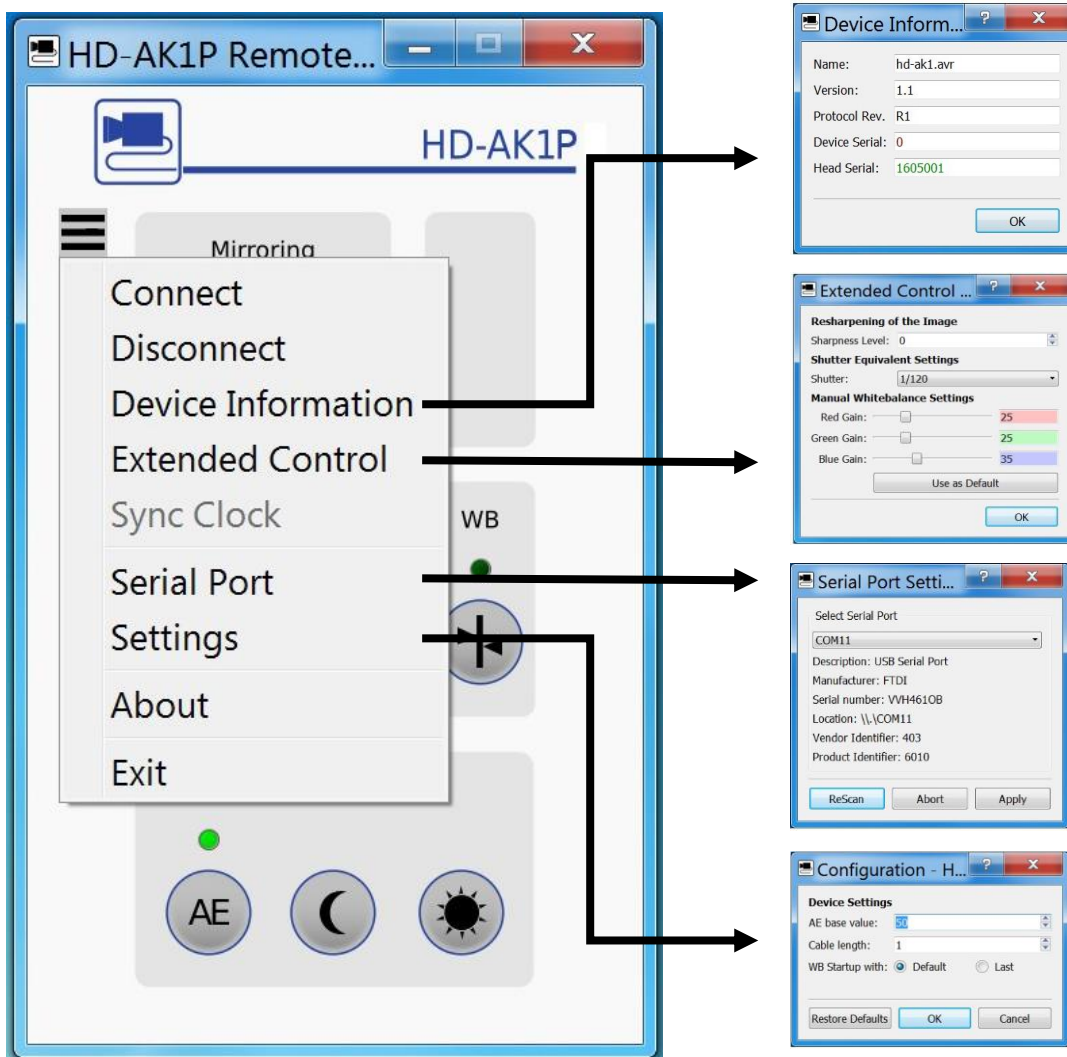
HD-AK1P Remote...

HD-AK1P

Mirroring

Connect
Disconnect
Device Information
Extended Control
Sync Clock
Serial Port
Settings
About
Exit

WB

AE

Device Inform...

Name: hd-ak1.avr
Version: 1.1
Protocol Rev. R1
Device Serial: 0
Head Serial: 1605001

OK

Extended Control ...

Resharpening of the Image
Sharpness Level: 0
Shutter Equivalent Settings
Shutter: 1/120
Manual Whitebalance Settings
Red Gain: 25
Green Gain: 25
Blue Gain: 35
Use as Default

OK

Serial Port Setti...

Select Serial Port
COM11
Description: USB Serial Port
Manufacturer: FTDI
Serial number: VVH461OB
Location: \\.\COM11
Vendor Identifier: 403
Product Identifier: 6010

ReScan Abort Apply

Configuration - H...

Device Settings
AE base value: 50
Cable length: 1
WB Startup with: Default Last

Restore Defaults OK Cancel